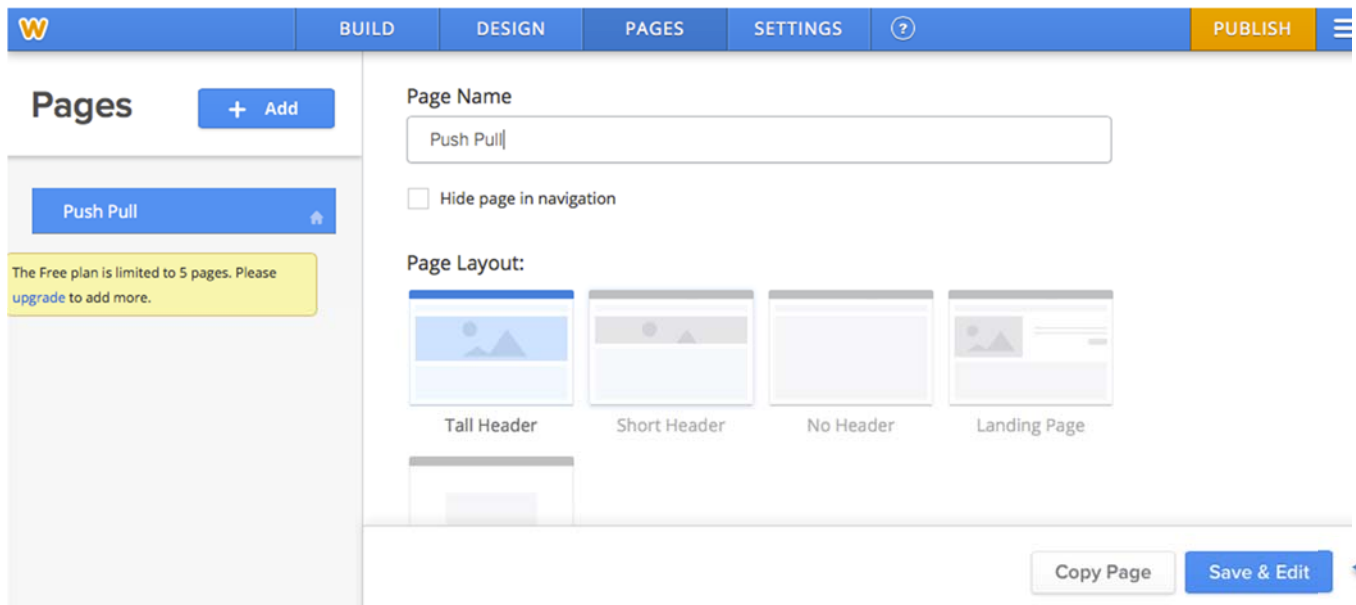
W BUILD DESIGN PAGES SETTINGS ? PUBLISH

Pages + Add

Push Pull

The Free plan is limited to 5 pages. Please upgrade to add more.

Page Name

Push Pull

Hide page in navigation

Page Layout:

Tall Header
Short Header
No Header
Landing Page

Copy Page
Save & Edit